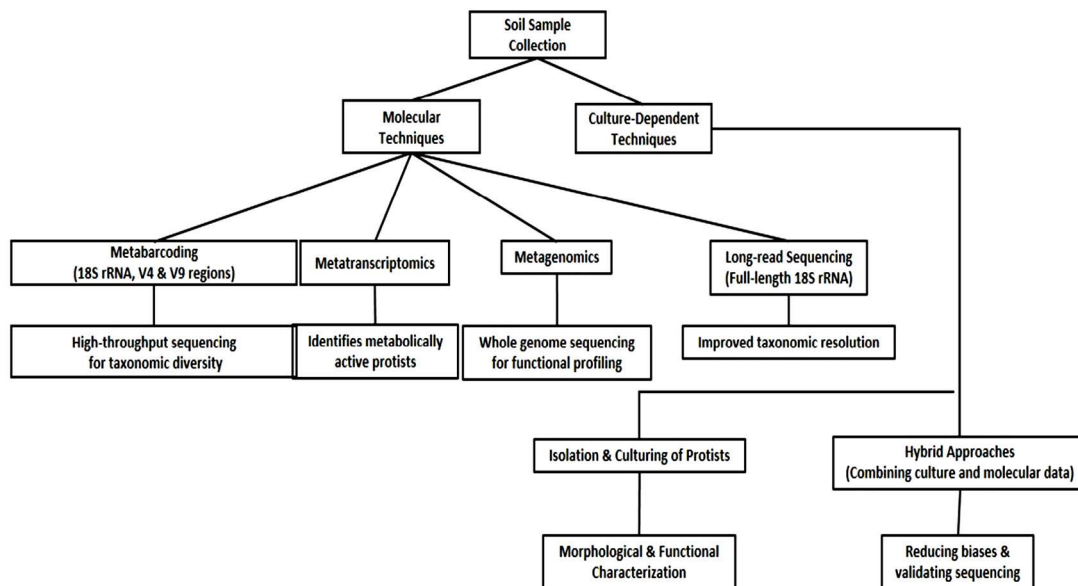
Soil Sample Collection

Molecular Techniques

Culture-Dependent Techniques

Metabarcoding (18S rRNA, V4 & V9 regions)

Metatranscriptomics

Metagenomics

Long-read Sequencing (Full-length 18S rRNA)

High-throughput sequencing for taxonomic diversity

Identifies metabolically active protists

Whole genome sequencing for functional profiling

Improved taxonomic resolution

Isolation & Culturing of Protists

Hybrid Approaches (Combining culture and molecular data)

Morphological & Functional Characterization

Reducing biases & validating sequencing